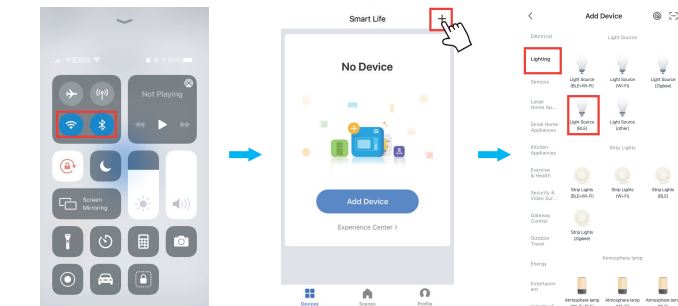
Not Playing

Screen Mirroring

Smart Life

+

No Device

Add Device

Experience Center >

Devices Scenes Profile

<

Add Device

Electrical

Lighting

Sensors

Large Home Ap...

Small Home Appliances

Kitchen Appliances

Exercise & Health

Security & Video Sur...

Gateway Control

Outdoor Travel

Energy

Entertainment

Light Source

Light Source (BLE+Wi-Fi)

Light Source (Wi-Fi)

Light Source (Zigbee)

Light Source (BLE)

Light Source (other)

Strip Lights

Strip Lights (BLE+Wi-Fi)

Strip Lights (Wi-Fi)

Strip Lights (BLE)

Strip Lights (Zigbee)

Atmosphere lamp

Atmosphere lamp

Atmosphere lamp

Atmosphere lamp